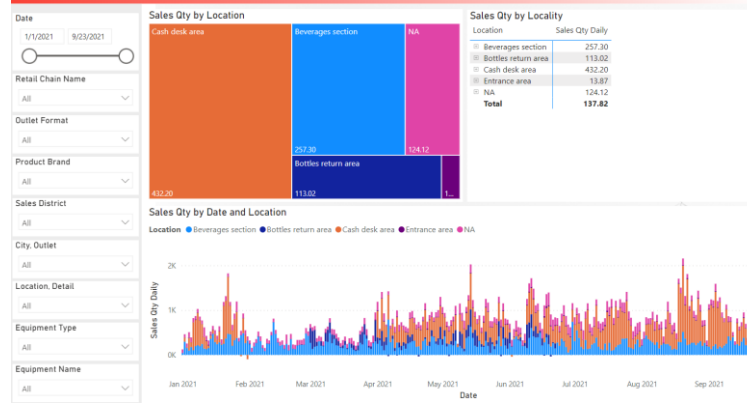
Date
1/1/2021
9/23/2021

Retail Chain Name
All

Outlet Format
All

Product Brand
All

Sales District
All

City, Outlet
All

Location, Detail
All

Equipment Type
All

Equipment Name
All

Sales Qty by Location

Cash desk area
432.20
Beverages section
257.30
NA
124.12
Bottles return area
113.02
1...

Sales Qty by Locality

| Location | Sales Qty Daily |
|---|---|
| Beverages section | 257.30 |
| Bottles return area | 113.02 |
| Cash desk area | 432.20 |
| Entrance area | 13.87 |
| NA | 124.12 |
| Total | 137.82 |

Sales Qty by Date and Location

Location ● Beverages section ● Bottles return area ● Cash desk area ● Entrance area ● NA

2K
1K
0K
Sales Qty Daily

Jan 2021
Feb 2021
Mar 2021
Apr 2021
May 2021
Jun 2021
Jul 2021
Aug 2021
Sep 2021
Date